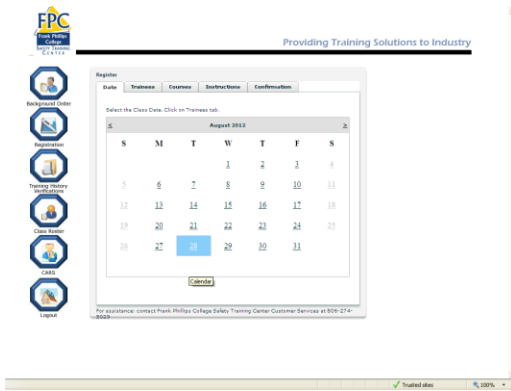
FPC
Frank Phillips College
Safety Training Center

Providing Training Solutions to Industry

Background Order

Registration

Training History Verifications

Class Roster

CARG

Logout

Register

Date | Trainees | Courses | Instructions | Confirmation

Select the Class Date. Click on Trainees tab.

| < | | | August 2013 | | | > |
|---|---|---|---|---|---|---|
| S | M | T | W | T | F | S |
| | | | 1 | 2 | 3 | 4 |
| 5 | 6 | 7 | 8 | 9 | 10 | 11 |
| 12 | 13 | 14 | 15 | 16 | 17 | 18 |
| 19 | 20 | 21 | 22 | 23 | 24 | 25 |
| 26 | 27 | 28 | 29 | 30 | 31 | |

Calendar

For assistance: contact Frank Phillips College Safety Training Center Customer Services at 806-274-5029

Trusted sites
100%